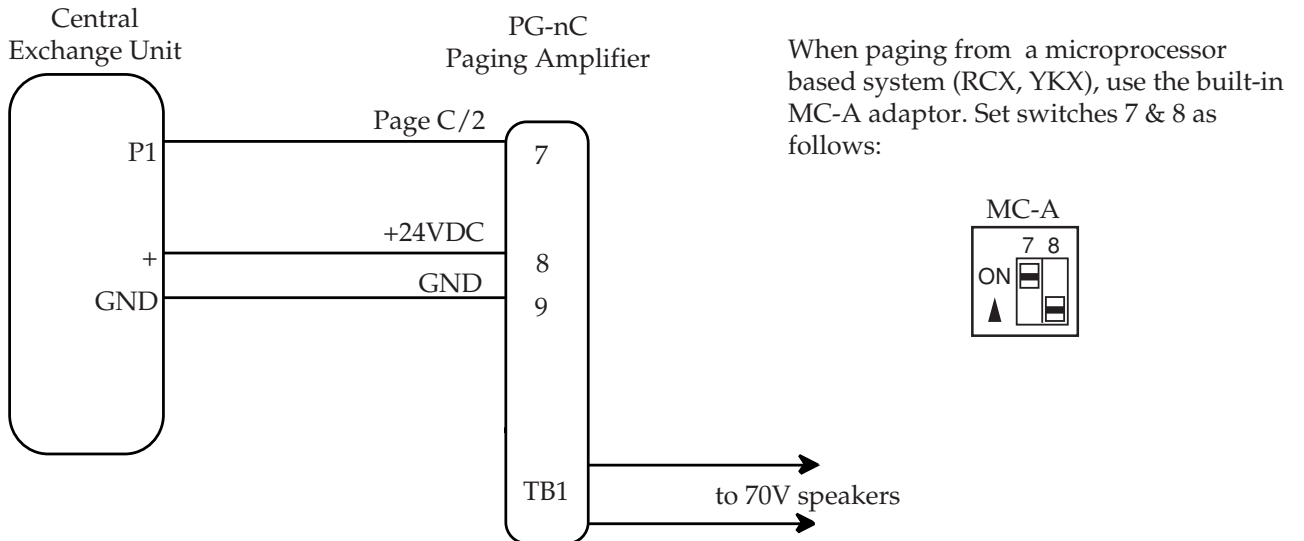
Central Exchange Unit

PG-nC Paging Amplifier

When paging from a microprocessor based system (RCX, YKX), use the built-in MC-A adaptor. Set switches 7 & 8 as follows:

Page C/2

P1

7

+24VDC

+

8

GND

GND

9

MC-A

7 8

ON

TB1

to 70V speakers